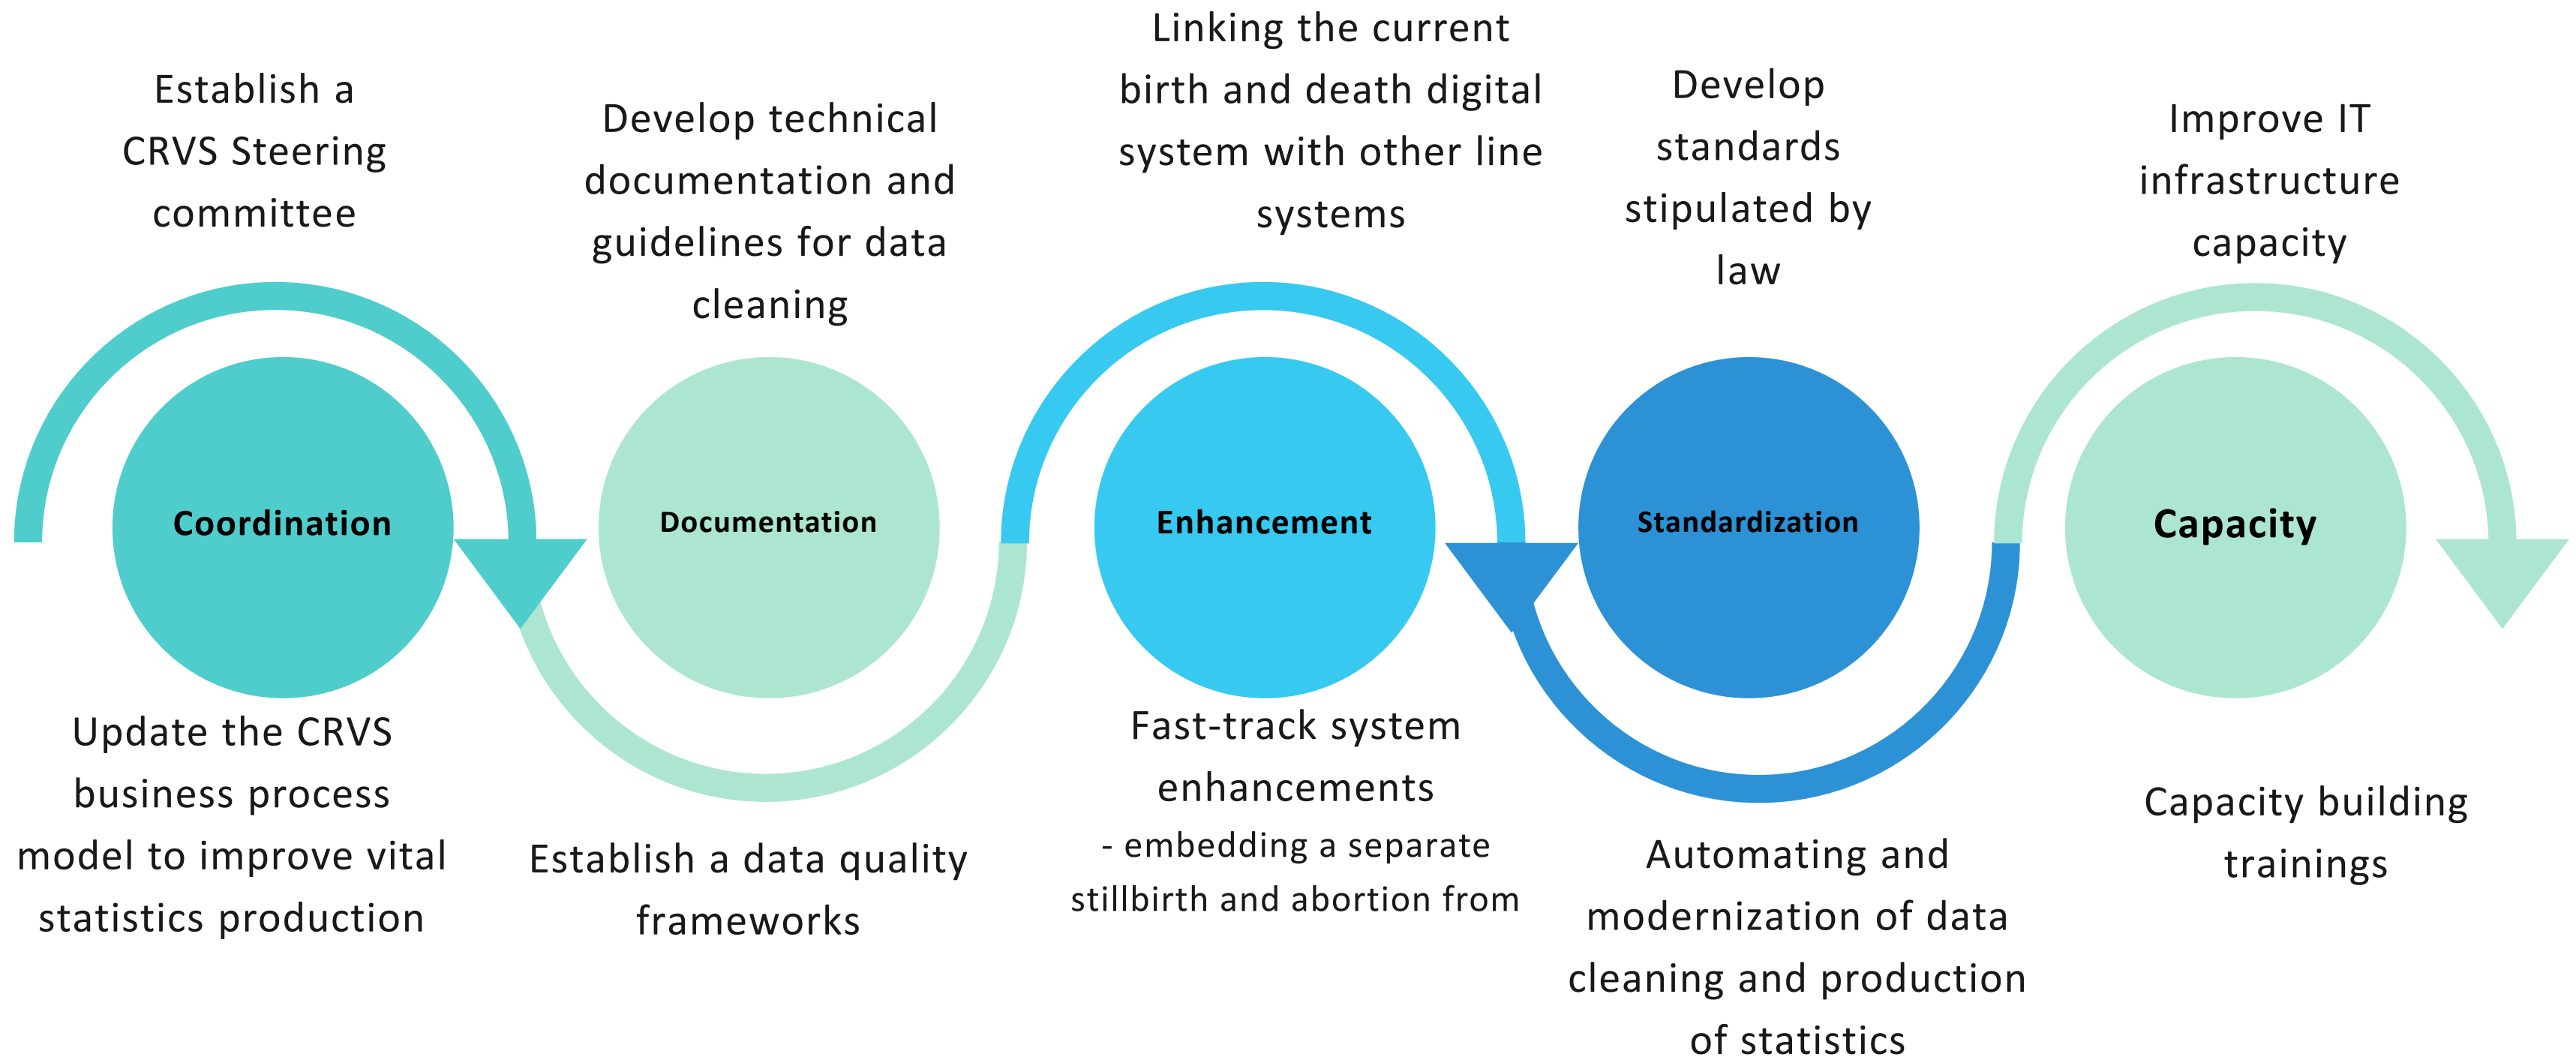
Establish a CRVS Steering committee

Develop technical documentation and guidelines for data cleaning

Linking the current birth and death digital system with other line systems

Develop standards stipulated by law

Improve IT infrastructure capacity

Coordination

Documentation

Enhancement

Standardization

Capacity

Update the CRVS business process model to improve vital statistics production

Establish a data quality frameworks

Fast-track system enhancements
- embedding a separate stillbirth and abortion from

Automating and modernization of data cleaning and production of statistics

Capacity building trainings